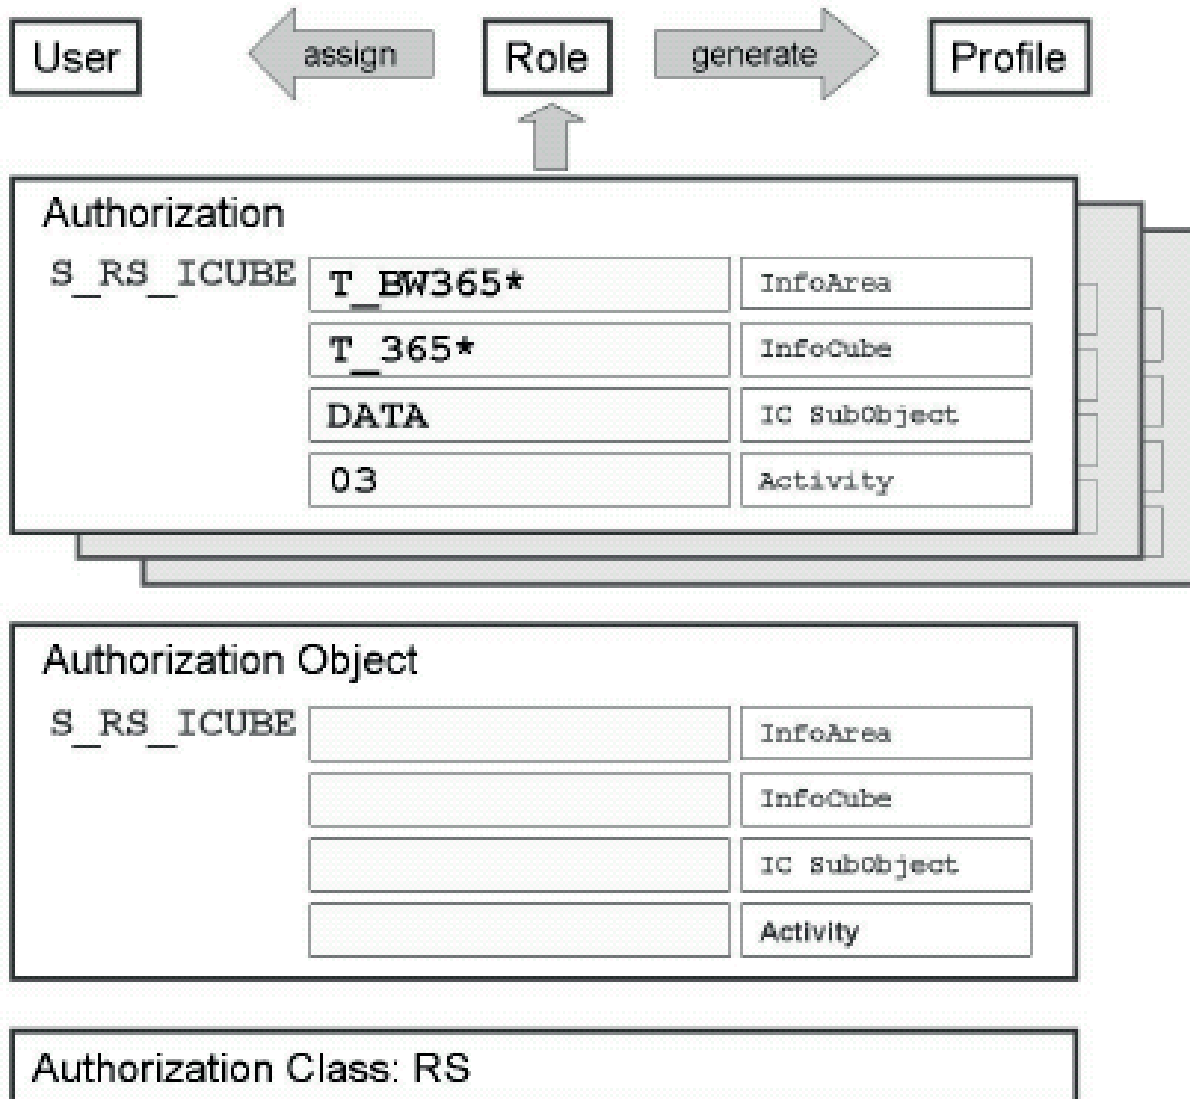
User

assign

Role

generate

Profile

Authorization

S_RS_ICUBE

| T_BW365* | InfoArea |
|---|---|
| T_365* | InfoCube |
| DATA | IC SubObject |
| 03 | Activity |

Authorization Object

S_RS_ICUBE

| | InfoArea |
|---|---|
| | InfoCube |
| | IC SubObject |
| | Activity |

Authorization Class: RS